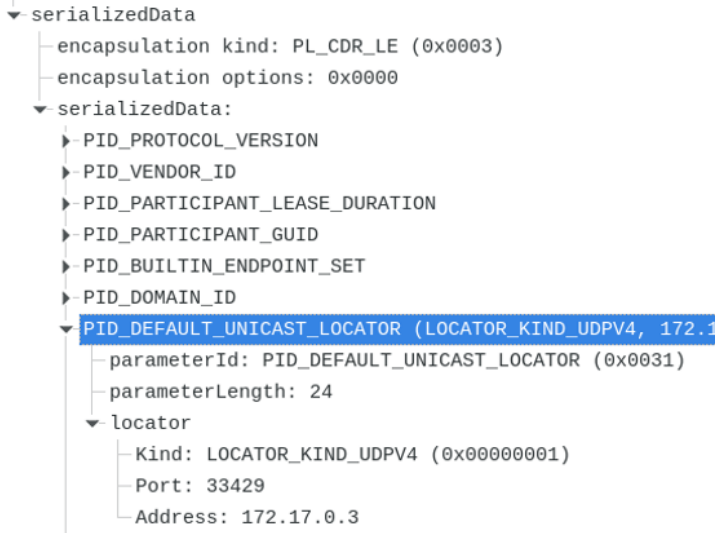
serializedData
encapsulation kind: PL_CDR_LE (0x0003)
encapsulation options: 0x0000
serializedData:
PID_PROTOCOL_VERSION
PID_VENDOR_ID
PID_PARTICIPANT_LEASE_DURATION
PID_PARTICIPANT_GUID
PID_BUILTIN_ENDPOINT_SET
PID_DOMAIN_ID
PID_DEFAULT_UNICAST_LOCATOR (LOCATOR_KIND_UDPV4, 172.1
parameterId: PID_DEFAULT_UNICAST_LOCATOR (0x0031)
parameterLength: 24
locator
Kind: LOCATOR_KIND_UDPV4 (0x00000001)
Port: 33429
Address: 172.17.0.3